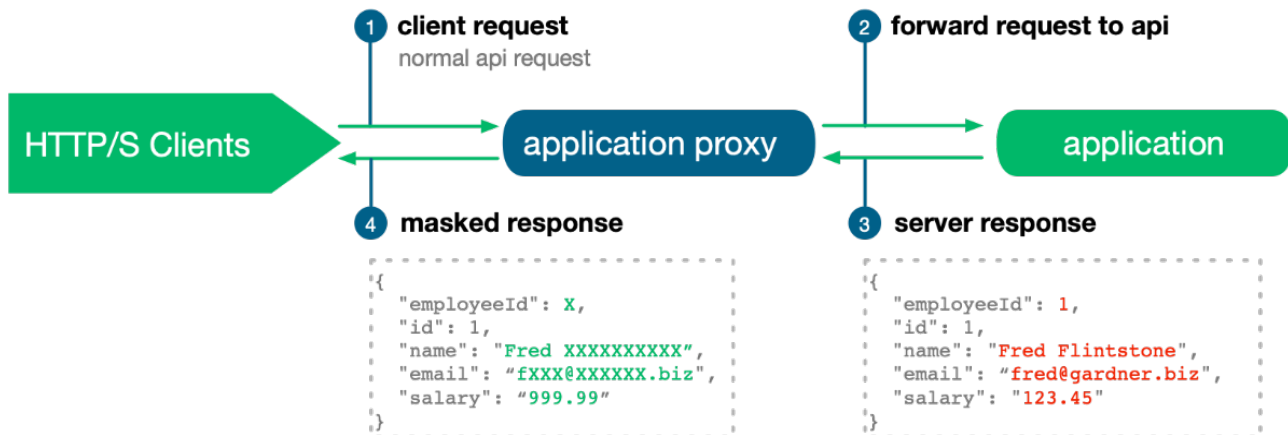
1 client request
normal api request

2 forward request to api

HTTP/S Clients

application proxy

application

4 masked response

3 server response

{
"employeeId": X,
"id": 1,
"name": "Fred XXXXXXXXXX",
"email": "fXXX@XXXXXX.biz",
"salary": "999.99"
}

{
"employeeId": 1,
"id": 1,
"name": "Fred Flintstone",
"email": "fred@gardner.biz",
"salary": "123.45"
}